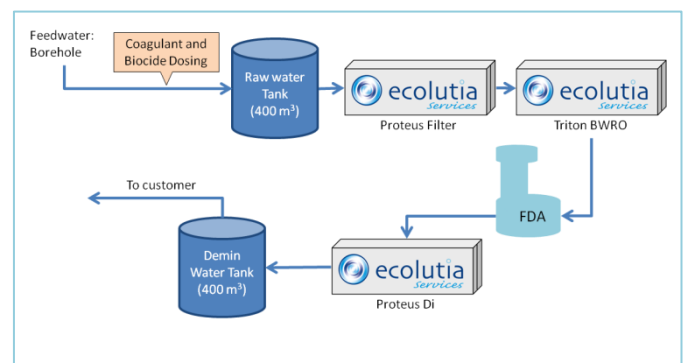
Feedwater: Borehole

Coagulant and Biocide Dosing

Raw water Tank (400 m$^3$)

ecolutia services

Proteus Filter

ecolutia services

Triton BWRO

FDA

To customer

Demin Water Tank (400 m$^3$)

ecolutia services

Proteus Di